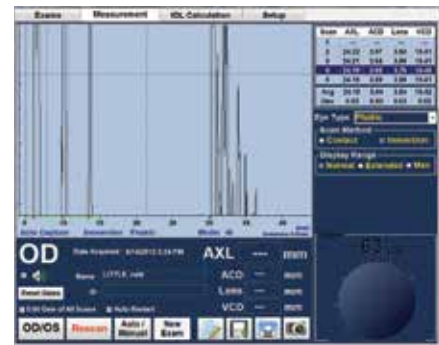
Exams Measurement IOL Calculation Setup

| Scan | AXL | ACD | Lens | VCD |
|---|---|---|---|---|
| 1 | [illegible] | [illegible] | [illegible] | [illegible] |
| 2 | 24.22 | 3.47 | 3.94 | 16.41 |
| 3 | 24.21 | 3.64 | 3.96 | 16.41 |
| 4 | 24.19 | 3.45 | 3.76 | 16.43 |
| 5 | 24.18 | 3.49 | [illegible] | 16.41 |
| Avg | 24.19 | 3.44 | 3.94 | 16.42 |
| Dev | 0.02 | 0.02 | 0.03 | 0.03 |

Eye Type Phakic
Scan Method
Contact Immersion
Display Range
Normal Extended Max

Auto Capture Immersion Phakic Mode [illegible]

OD Date Acquired 6/14/2012 3:24 PM
Name LITTLE, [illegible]
ID

AXL --- mm
ACD --- mm
Lens --- mm
VCD --- mm

Reset Gates
Std Dev of All Scans Auto Restart

OD/OS Rescan Auto / Manual New Exam